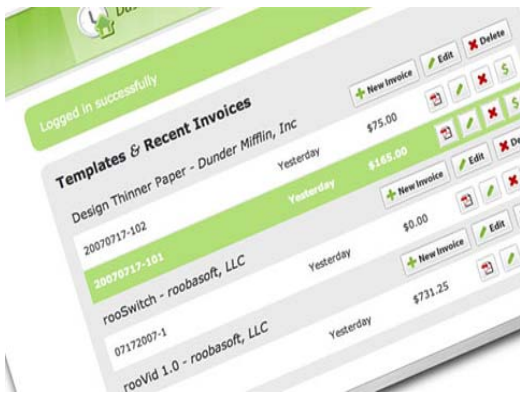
Da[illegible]

Logged in successfully

Templates & Recent Invoices

New Invoice
Edit
Delete

Design Thinner Paper - Dunder Mifflin, Inc
Yesterday
$75.00
Edit
De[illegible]

20070717-102
Yesterday
$165.00
New Invoice

20070717-101
$0.00
Edit

rooSwitch - roobasoft, LLC
Yesterday
New Invoice
Edit

07172007-1
$731.25

rooVid 1.0 - roobasoft, LLC
Yesterday